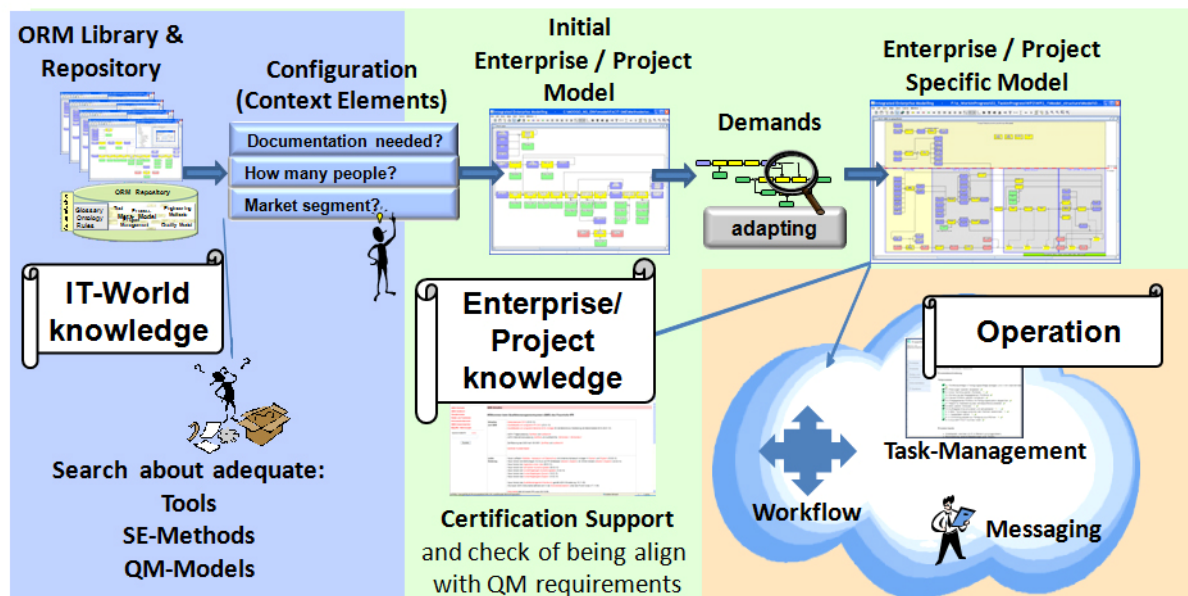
ORM Library & Repository

ORM Repository

Glossary Ontology Rules

Tool

Process Model

Engineering Methods

Management

Quality Model

Configuration (Context Elements)

Documentation needed?

How many people?

Market segment?

Initial Enterprise / Project Model

Demands

adapting

Enterprise / Project Specific Model

IT-World knowledge

Enterprise/ Project knowledge

Operation

Task-Management

Workflow

Messaging

Search about adequate: Tools SE-Methods QM-Models

Certification Support and check of being align with QM requirements